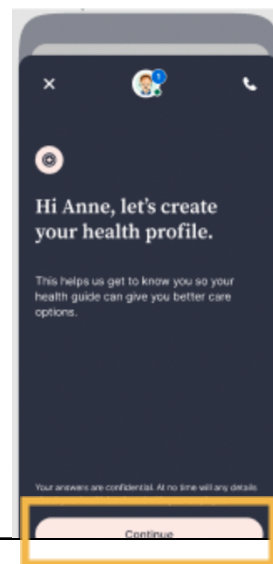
×

1

Hi Anne, let's create your health profile.

This helps us get to know you so your health guide can give you better care options.

Your answers are confidential. At no time will any details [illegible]

Continue